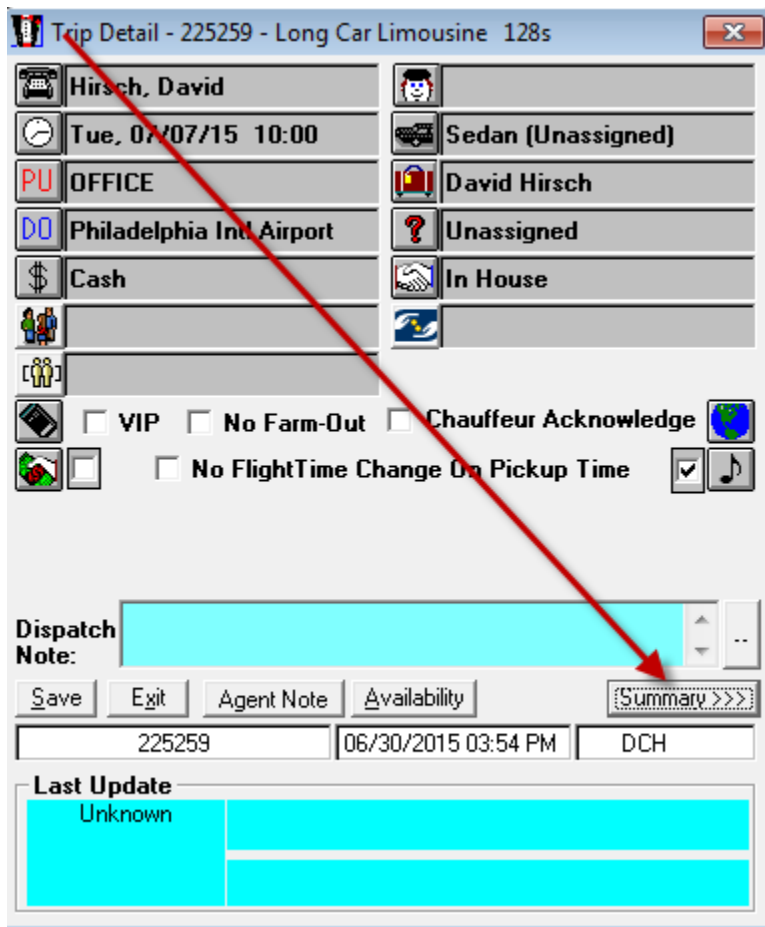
Trip Detail - 225259 - Long Car Limousine 128s

Hirsch, David

Tue, 07/07/15 10:00

PU OFFICE

DO Philadelphia Intl Airport

$ Cash

Sedan (Unassigned)

David Hirsch

Unassigned

In House

VIP No Farm-Out Chauffeur Acknowledge

No FlightTime Change On Pickup Time

Dispatch Note:

Save Exit Agent Note Availability Summary >>>

225259 06/30/2015 03:54 PM DCH

Last Update

Unknown